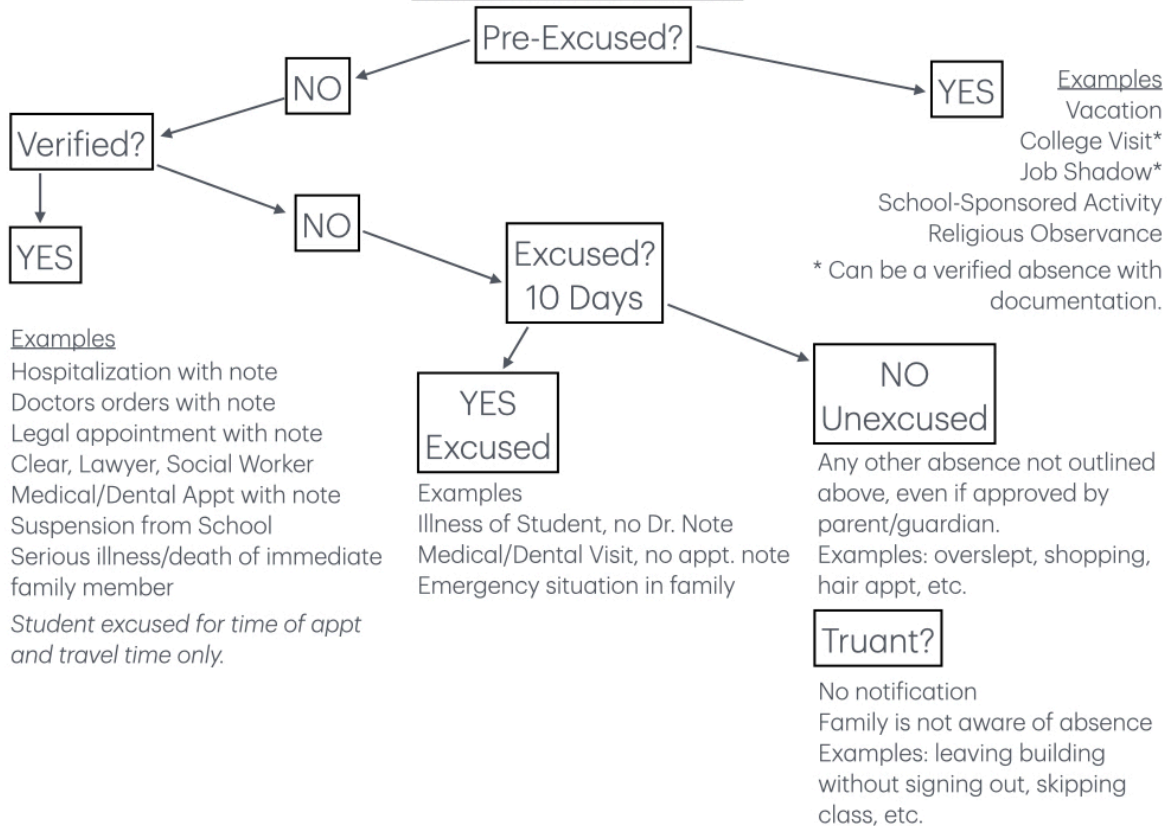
Pre-Excused?

NO

YES

Examples
Vacation
College Visit*
Job Shadow*
School-Sponsored Activity
Religious Observance
* Can be a verified absence with documentation.

Verified?

YES

Examples
Hospitalization with note
Doctors orders with note
Legal appointment with note
Clear, Lawyer, Social Worker
Medical/Dental Appt with note
Suspension from School
Serious illness/death of immediate family member
Student excused for time of appt and travel time only.

NO

Excused?
10 Days

YES
Excused

Examples
Illness of Student, no Dr. Note
Medical/Dental Visit, no appt. note
Emergency situation in family

NO
Unexcused

Any other absence not outlined above, even if approved by parent/guardian.
Examples: overslept, shopping, hair appt, etc.

Truant?

No notification
Family is not aware of absence
Examples: leaving building without signing out, skipping class, etc.